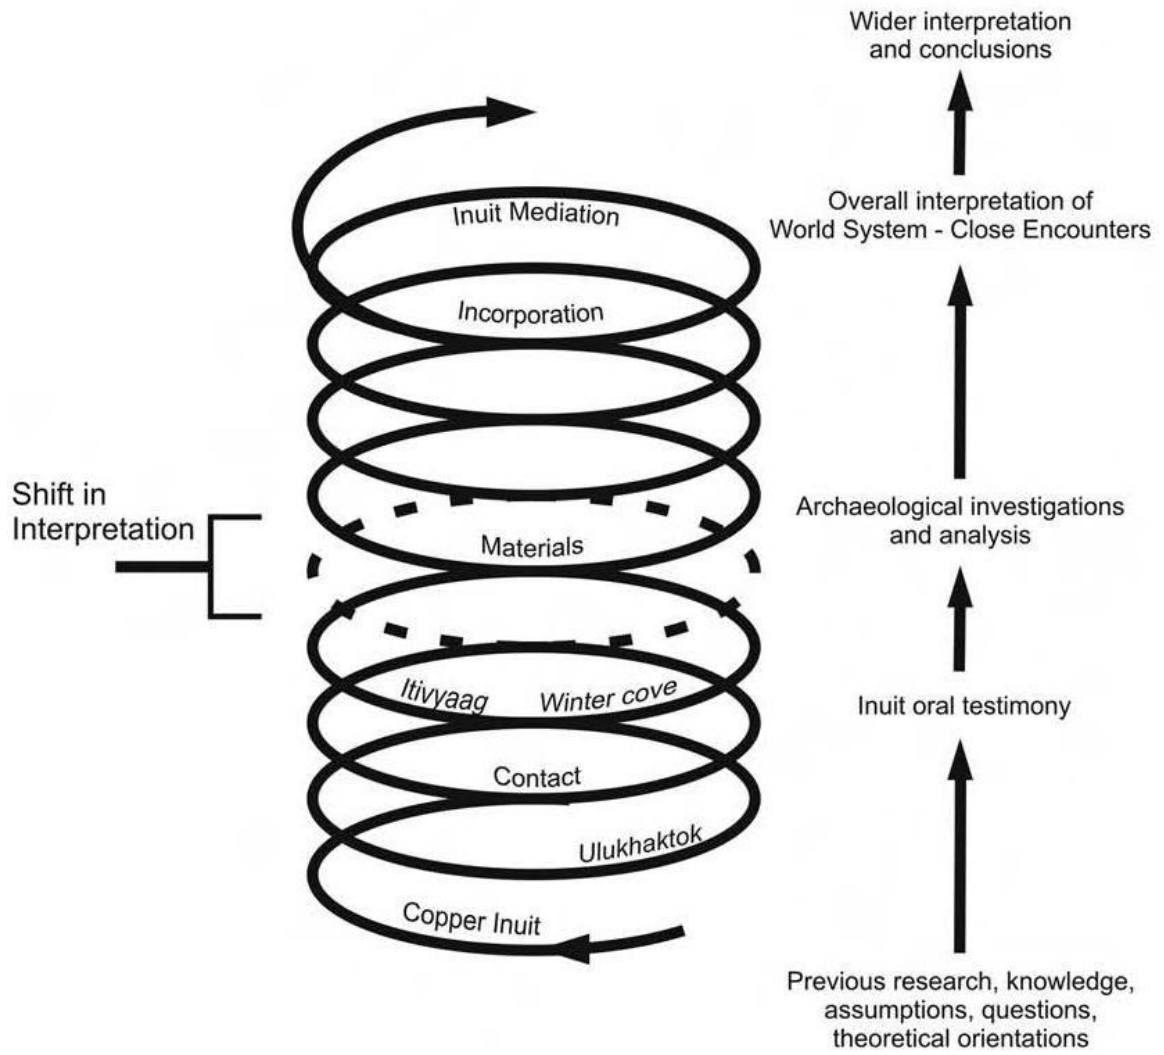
Wider interpretation and conclusions

Overall interpretation of World System - Close Encounters

Archaeological investigations and analysis

Inuit oral testimony

Previous research, knowledge, assumptions, questions, theoretical orientations

Inuit Mediation

Incorporation

Shift in Interpretation

Materials

Itivyaag

Winter cove

Contact

Ulukhaktok

Copper Inuit